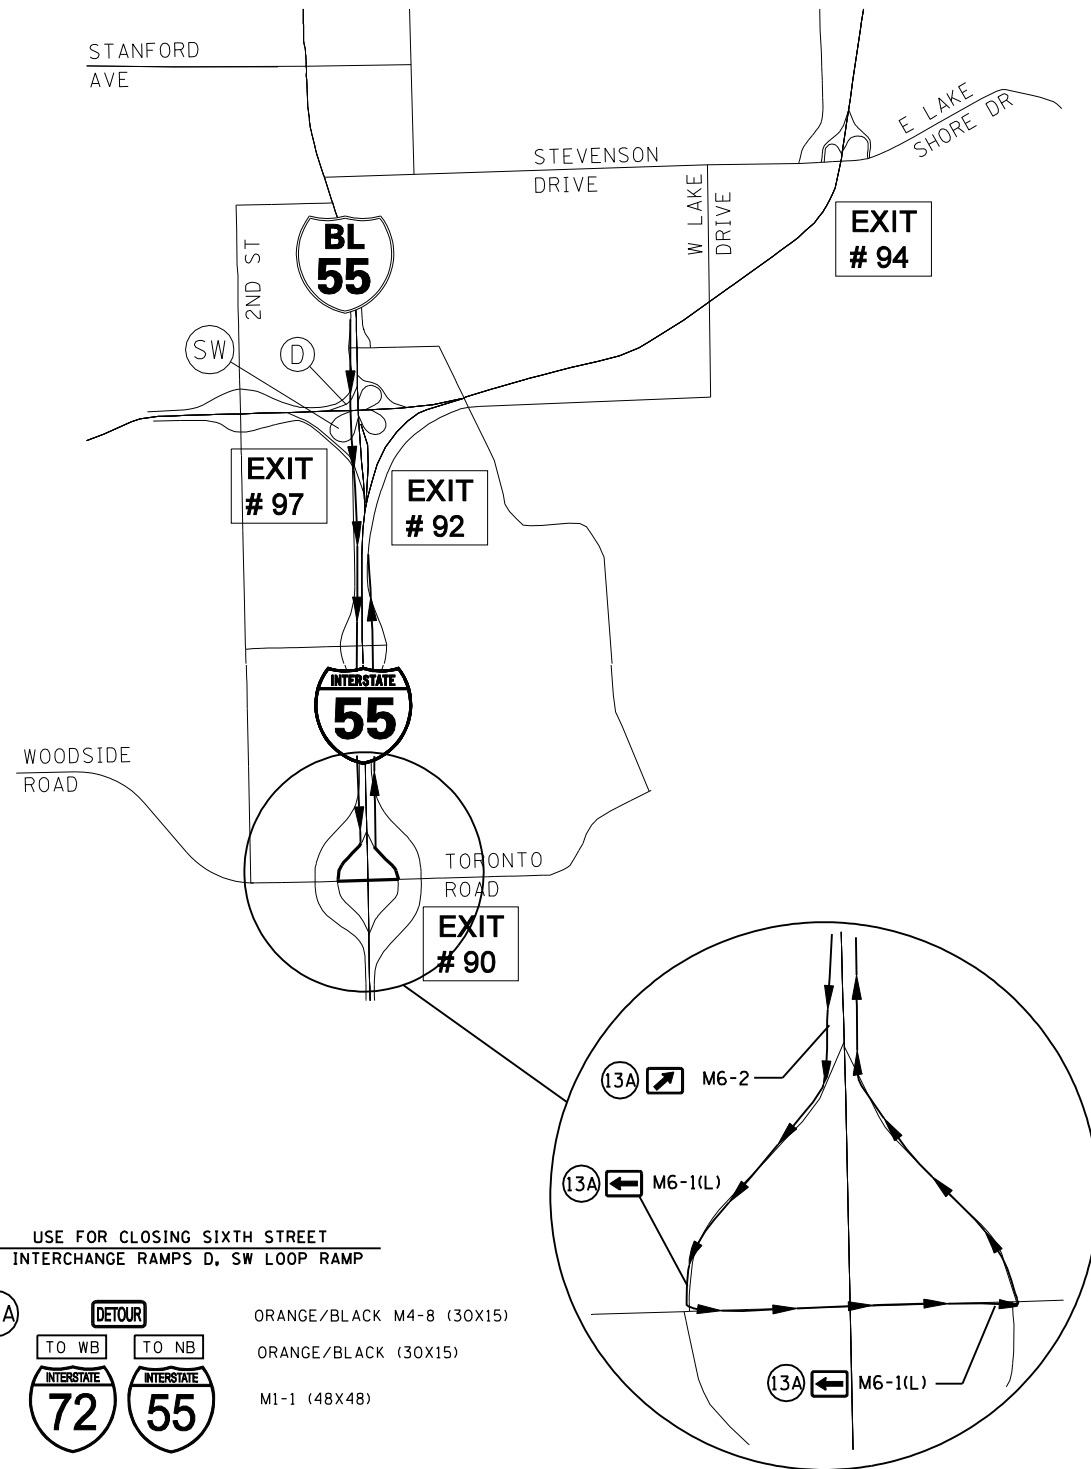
STANFORD AVE

STEVENSON DRIVE

E LAKE SHORE DR

W LAKE DRIVE

EXIT # 94

BL 55

2ND ST

SW

D

EXIT # 97

EXIT # 92

INTERSTATE 55

WOODSIDE ROAD

TORONTO ROAD

EXIT # 90

13A M6-2

13A M6-1(L)

13A M6-1(L)

USE FOR CLOSING SIXTH STREET INTERCHANGE RAMPS D, SW LOOP RAMP

A

DETOUR

TO WB

TO NB

INTERSTATE 72

INTERSTATE 55

ORANGE/BLACK M4-8 (30X15)

ORANGE/BLACK (30X15)

M1-1 (48X48)